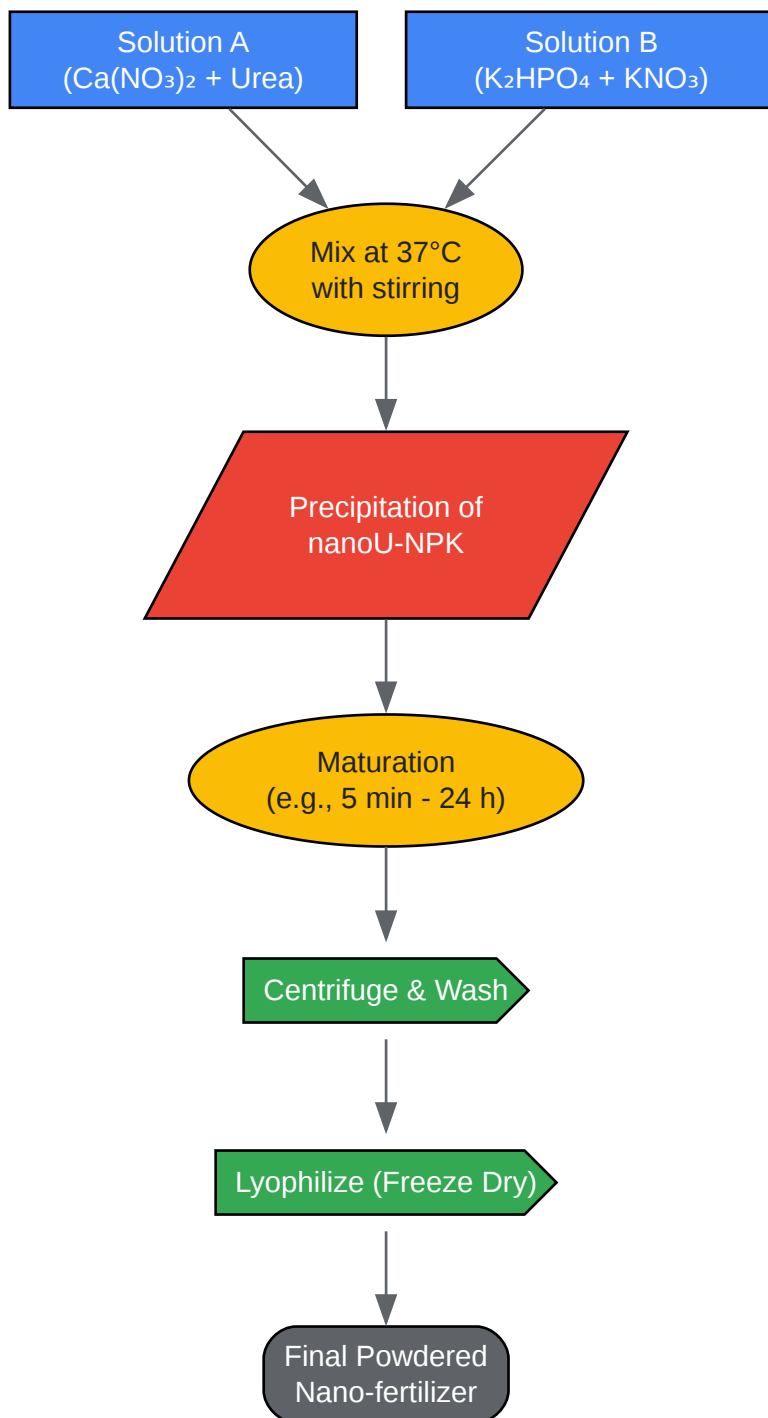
Solution A
($Ca(NO_3)_2$ + Urea)

Solution B
($K_2HPO_4$ + $KNO_3$)

Mix at 37°C
with stirring

Precipitation of
nanoU-NPK

Maturation
(e.g., 5 min - 24 h)

Centrifuge & Wash

Lyophilize (Freeze Dry)

Final Powdered
Nano-fertilizer